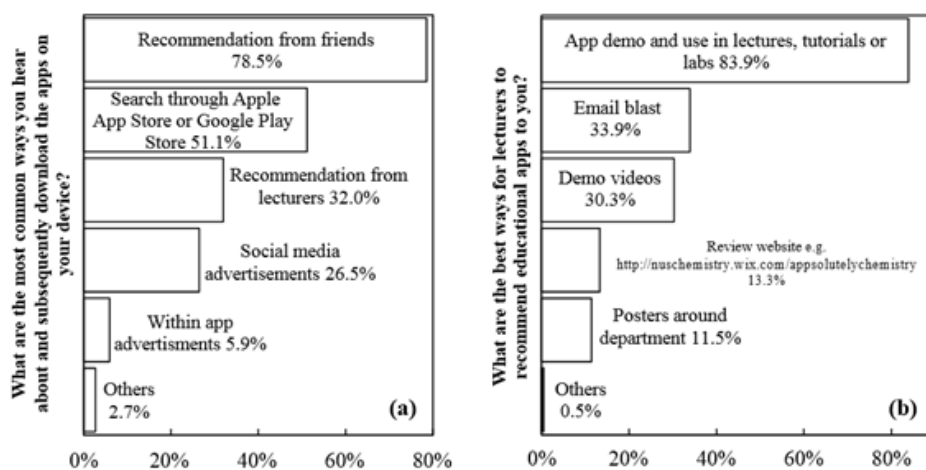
What are the most common ways you hear about and subsequently download the apps on your device?

Recommendation from friends 78.5%

Search through Apple App Store or Google Play Store 51.1%

Recommendation from lecturers 32.0%

Social media advertisements 26.5%

Within app advertisments 5.9%

Others 2.7%

(a)

0% 20% 40% 60% 80%

What are the best ways for lecturers to recommend educational apps to you?

App demo and use in lectures, tutorials or labs 83.9%

Email blast 33.9%

Demo videos 30.3%

Review website e.g. http://nuschemistry.wix.com/appsolutelychemistry 13.3%

Posters around department 11.5%

Others 0.5%

(b)

0% 20% 40% 60% 80%